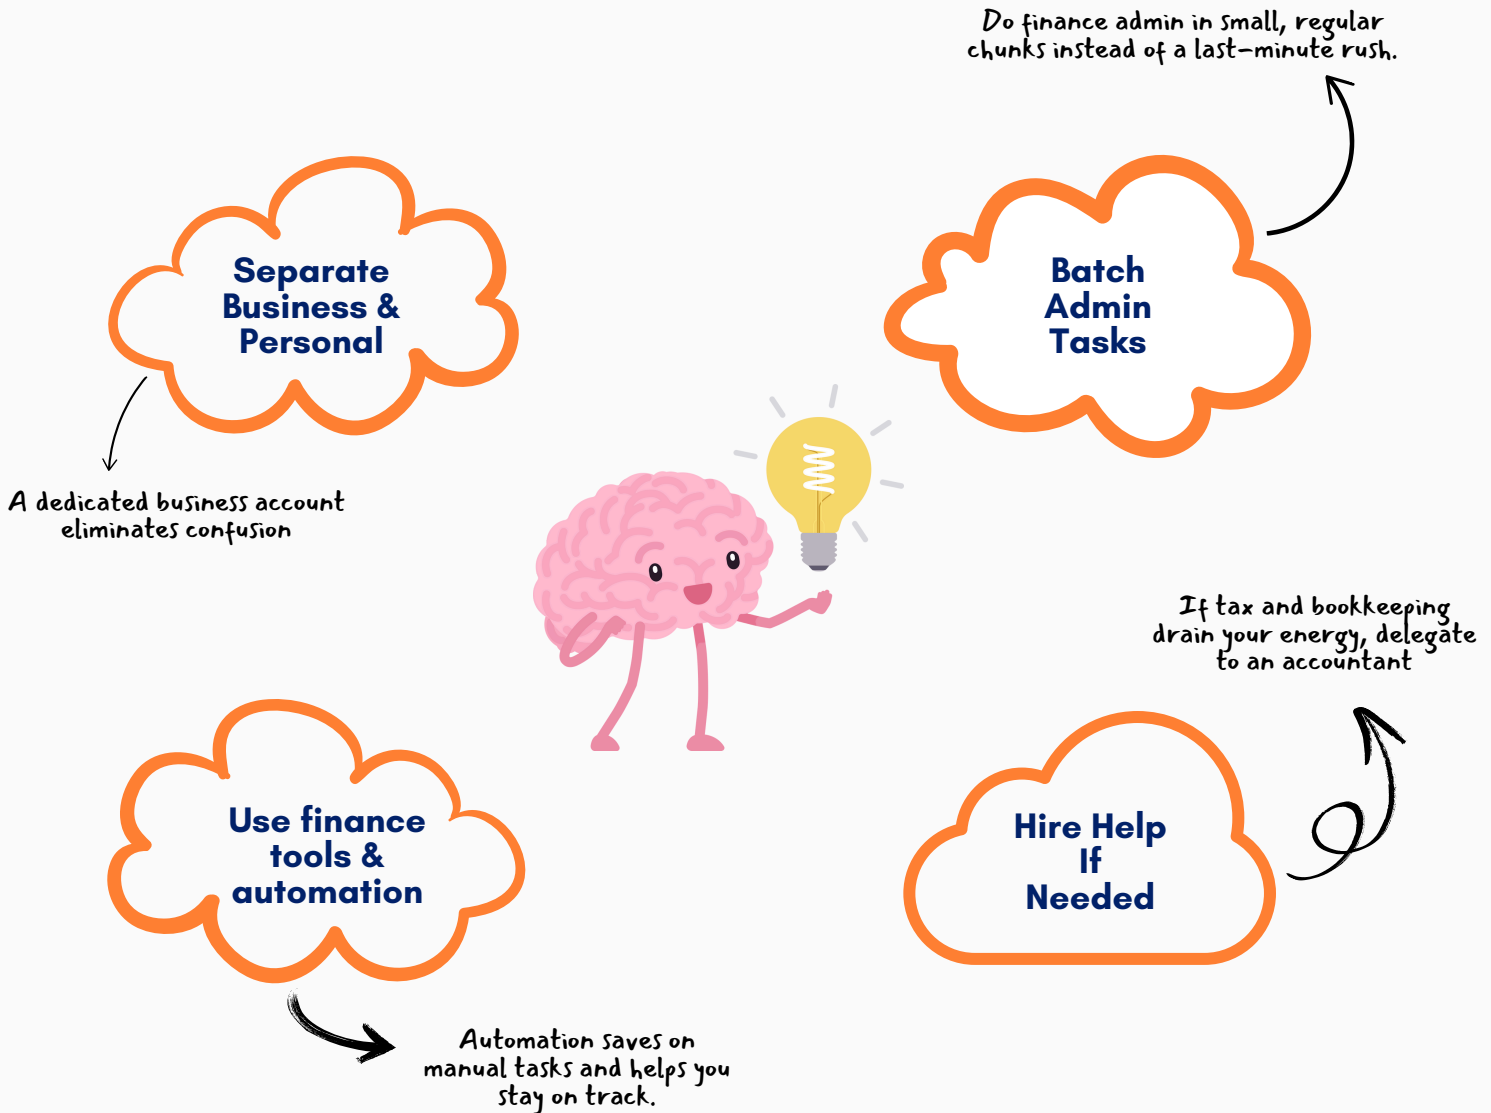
Do finance admin in small, regular chunks instead of a last-minute rush.

Separate Business & Personal

Batch Admin Tasks

A dedicated business account eliminates confusion

If tax and bookkeeping drain your energy, delegate to an accountant

Use finance tools & automation

Hire Help If Needed

Automation saves on manual tasks and helps you stay on track.